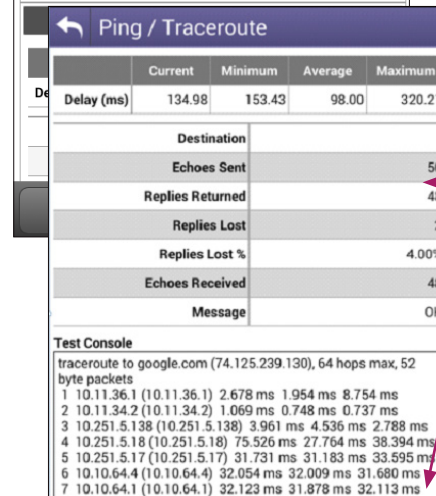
Ping / Traceroute

De

|  | Current | Minimum | Average | Maximum |
|---|---|---|---|---|
| Delay (ms) | 134.98 | 153.43 | 98.00 | 320.2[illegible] |

| Destination |  |
|---|---|
| Echoes Sent | 5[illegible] |
| Replies Returned | 4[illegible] |
| Replies Lost | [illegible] |
| Replies Lost % | 4.00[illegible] |
| Echoes Received | 4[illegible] |
| Message | O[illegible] |

Test Console
traceroute to google.com (74.125.239.130), 64 hops max, 52 byte packets
1 10.11.36.1 (10.11.36.1) 2.678 ms 1.954 ms 8.754 ms
2 10.11.34.2 (10.11.34.2) 1.069 ms 0.748 ms 0.737 ms
3 10.251.5.138 (10.251.5.138) 3.961 ms 4.536 ms 2.788 ms
4 10.251.5.18 (10.251.5.18) 75.526 ms 27.764 ms 38.394 ms
5 10.251.5.17 (10.251.5.17) 31.731 ms 31.183 ms 33.595 ms
6 10.10.64.4 (10.10.64.4) 32.054 ms 32.009 ms 31.680 ms
7 10.10.64.1 (10.10.64.1) 32.123 ms 31.878 ms 32.113 ms